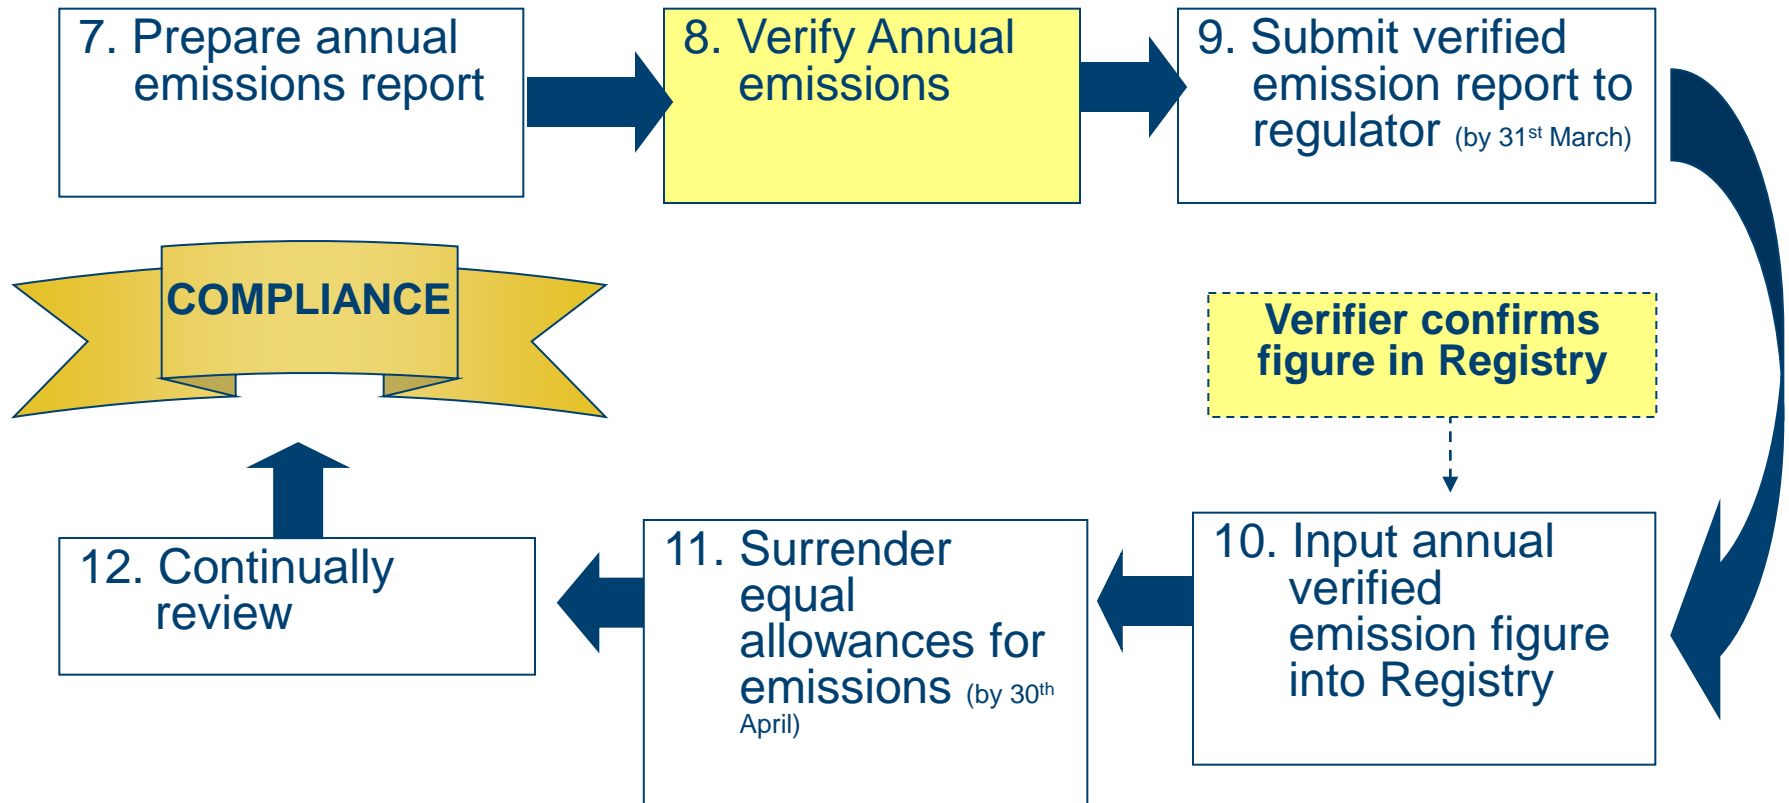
7. Prepare annual emissions report

8. Verify Annual emissions

9. Submit verified emission report to regulator (by 31$^{st}$ March)

COMPLIANCE

Verifier confirms figure in Registry

12. Continually review

11. Surrender equal allowances for emissions (by 30$^{th}$ April)

10. Input annual verified emission figure into Registry